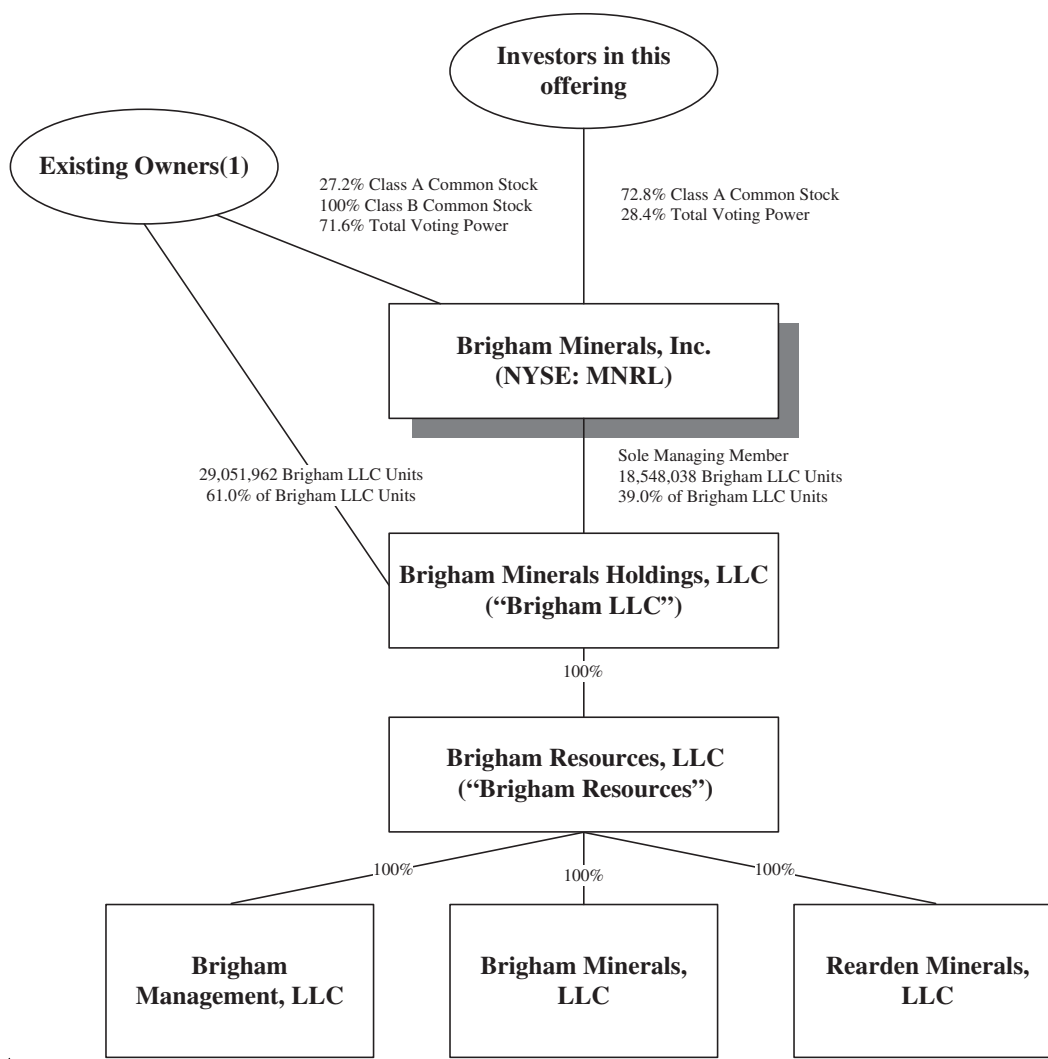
Investors in this offering

Existing Owners(1)

27.2% Class A Common Stock
100% Class B Common Stock
71.6% Total Voting Power

72.8% Class A Common Stock
28.4% Total Voting Power

Brigham Minerals, Inc.
(NYSE: MNRL)

29,051,962 Brigham LLC Units
61.0% of Brigham LLC Units

Sole Managing Member
18,548,038 Brigham LLC Units
39.0% of Brigham LLC Units

Brigham Minerals Holdings, LLC
("Brigham LLC")

100%

Brigham Resources, LLC
("Brigham Resources")

100%

100%

100%

Brigham Management, LLC

Brigham Minerals, LLC

Rearden Minerals, LLC